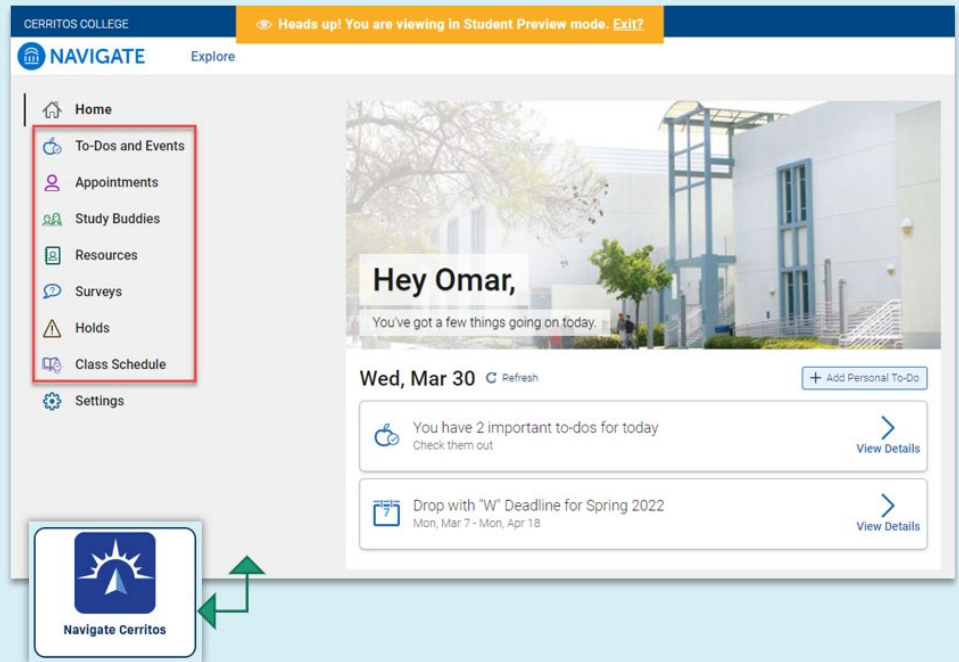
CERRITOS COLLEGE

Heads up! You are viewing in Student Preview mode. Exit?

NAVIGATE

Explore

Home

To-Dos and Events

Appointments

Study Buddies

Resources

Surveys

Holds

Class Schedule

Settings

Hey Omar,

You've got a few things going on today.

Wed, Mar 30

Refresh

+ Add Personal To-Do

You have 2 important to-dos for today

Check them out

View Details

Drop with "W" Deadline for Spring 2022

Mon, Mar 7 - Mon, Apr 18

View Details

Navigate Cerritos